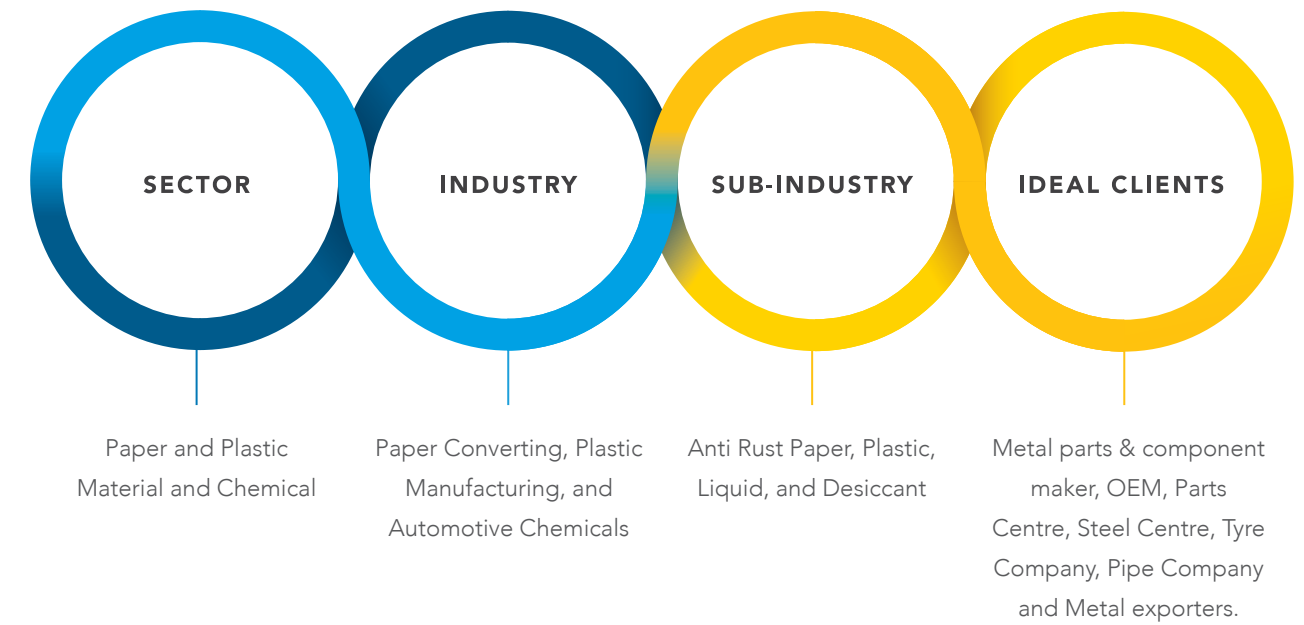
SECTOR

INDUSTRY

SUB-INDUSTRY

IDEAL CLIENTS

Paper and Plastic Material and Chemical

Paper Converting, Plastic Manufacturing, and Automotive Chemicals

Anti Rust Paper, Plastic, Liquid, and Desiccant

Metal parts & component maker, OEM, Parts Centre, Steel Centre, Tyre Company, Pipe Company and Metal exporters.